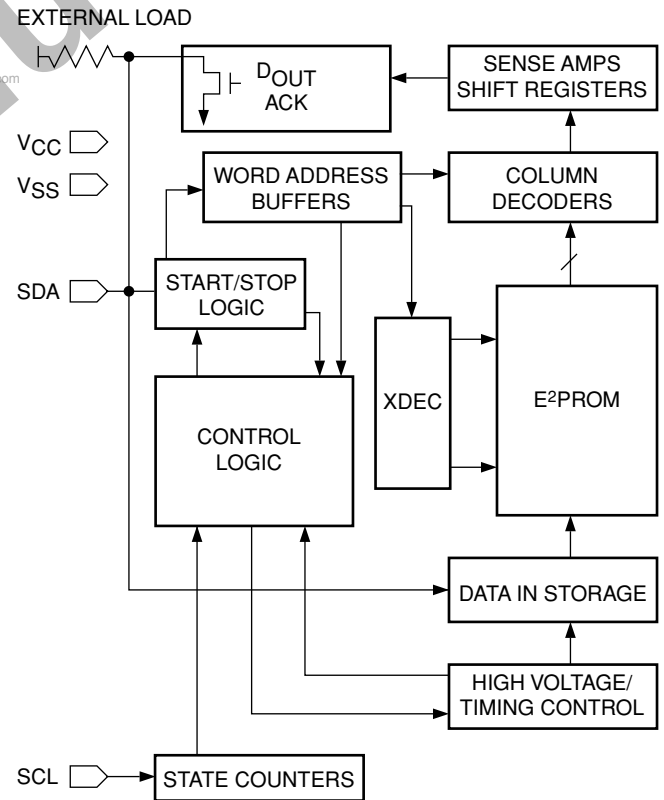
EXTERNAL LOAD

$D_{OUT}$
ACK

SENSE AMPS
SHIFT REGISTERS

$V_{CC}$

$V_{SS}$

WORD ADDRESS
BUFFERS

COLUMN
DECODERS

SDA

START/STOP
LOGIC

XDEC

$E^2PROM$

CONTROL
LOGIC

DATA IN STORAGE

HIGH VOLTAGE/
TIMING CONTROL

SCL

STATE COUNTERS